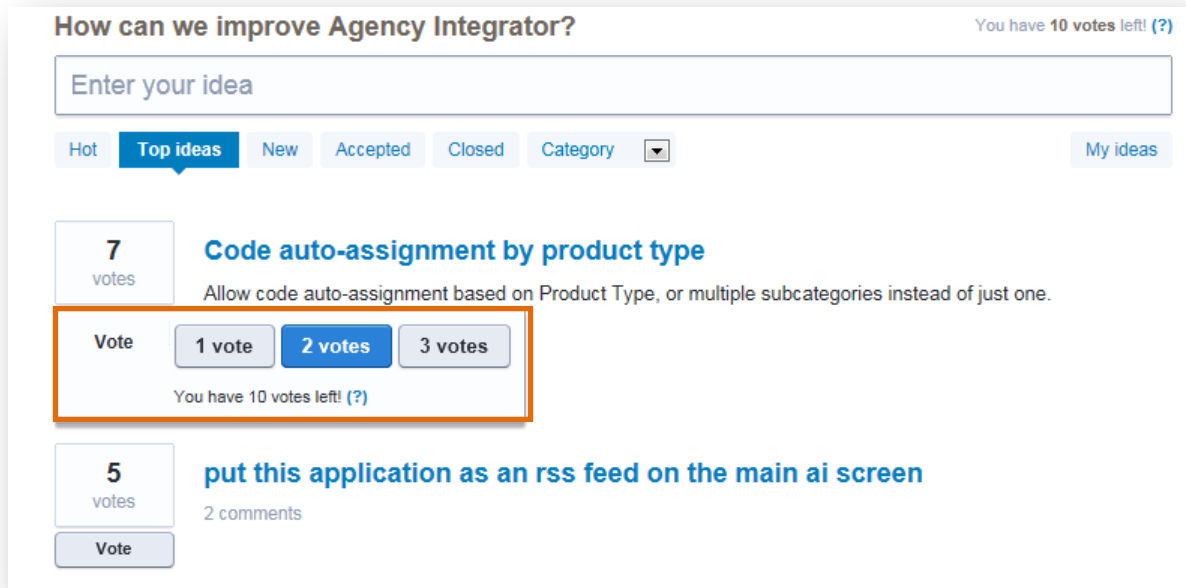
How can we improve Agency Integrator?

You have 10 votes left! (?)

Enter your idea

Hot Top ideas New Accepted Closed Category My ideas

7
votes

Code auto-assignment by product type

Allow code auto-assignment based on Product Type, or multiple subcategories instead of just one.

Vote 1 vote 2 votes 3 votes

You have 10 votes left! (?)

5
votes

put this application as an rss feed on the main ai screen

2 comments

Vote